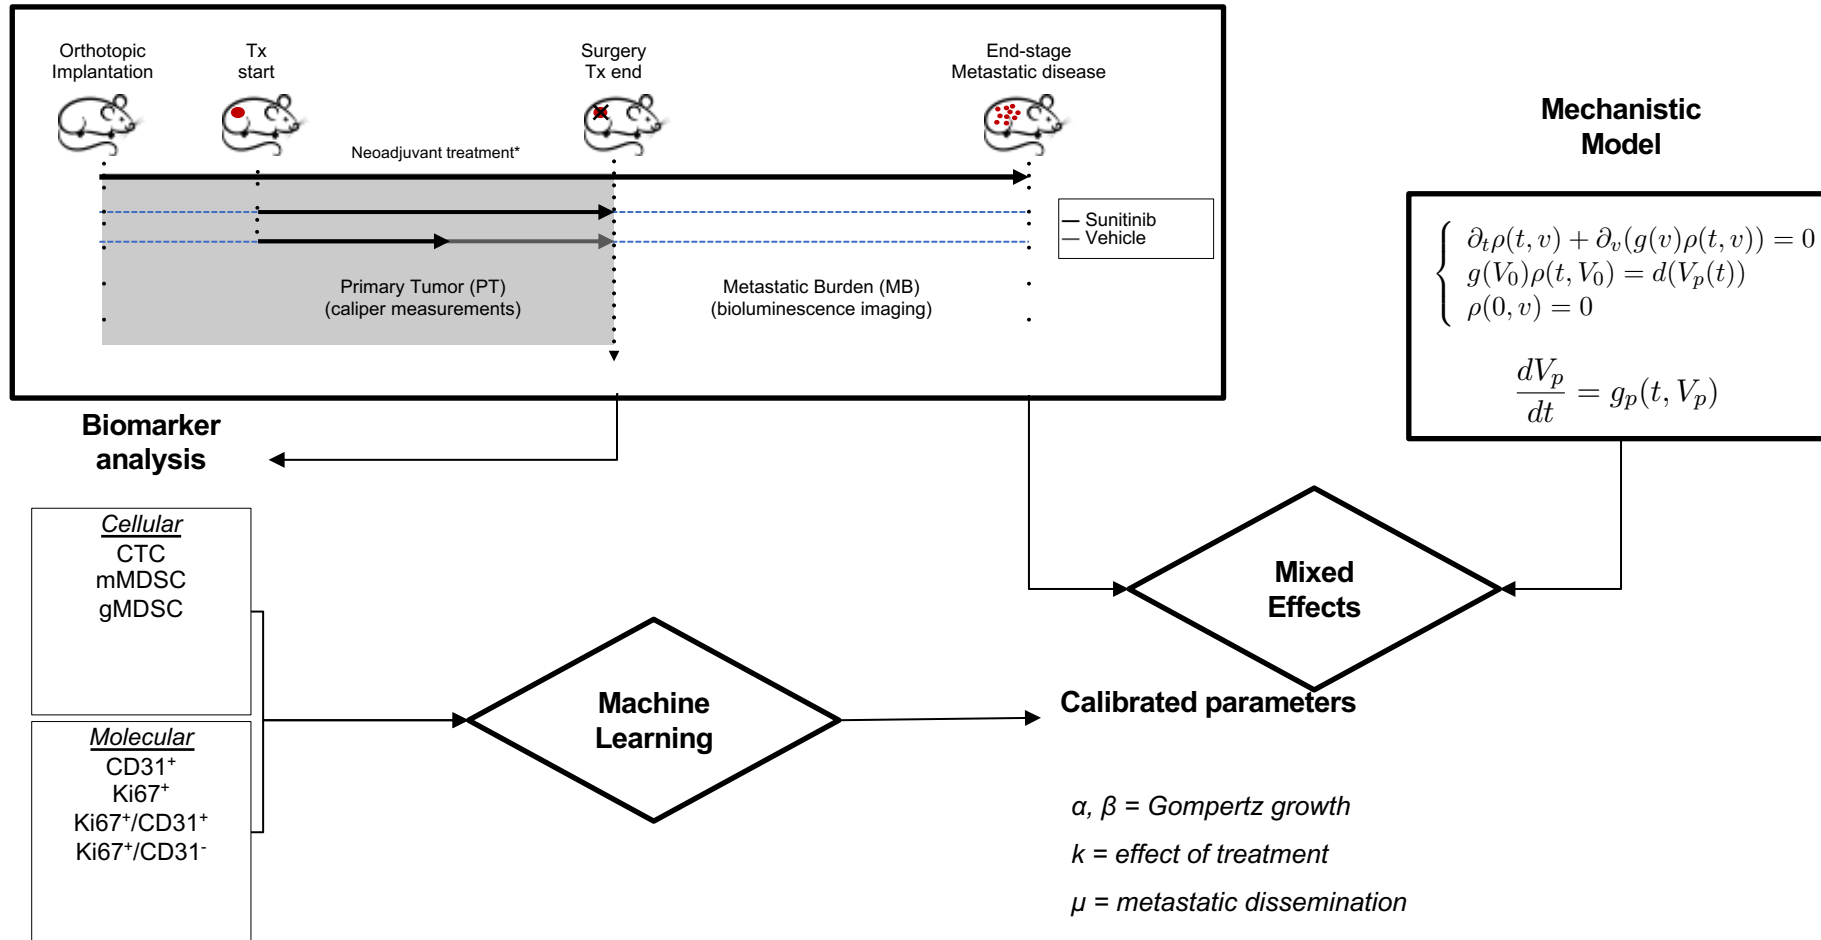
Orthotopic Implantation

Tx start

Surgery Tx end

End-stage Metastatic disease

Neoadjuvant treatment*

— Sunitinib
— Vehicle

Primary Tumor (PT) (caliper measurements)

Metastatic Burden (MB) (bioluminescence imaging)

Mechanistic Model

$\begin{cases} \partial_t \rho(t,v) + \partial_v(g(v)\rho(t,v)) = 0 \\ g(V_0)\rho(t,V_0) = d(V_p(t)) \\ \rho(0,v) = 0 \end{cases}$

$\frac{dV_p}{dt} = g_p(t, V_p)$

Biomarker analysis

Cellular
CTC
mMDSC
gMDSC

Molecular
CD31$^+$
Ki67$^+$
Ki67$^+$/CD31$^+$
Ki67$^+$/CD31$^-$

Mixed Effects

Machine Learning

Calibrated parameters

α, β = Gompertz growth

k = effect of treatment

μ = metastatic dissemination